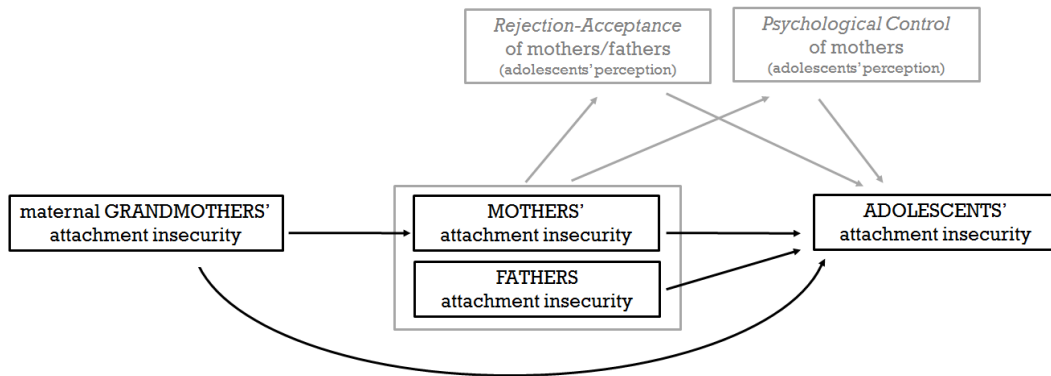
*Rejection-Acceptance* of mothers/fathers (adolescents' perception)

*Psychological Control* of mothers (adolescents' perception)

maternal GRANDMOTHERS' attachment insecurity

MOTHERS' attachment insecurity

FATHERS attachment insecurity

ADOLESCENTS' attachment insecurity